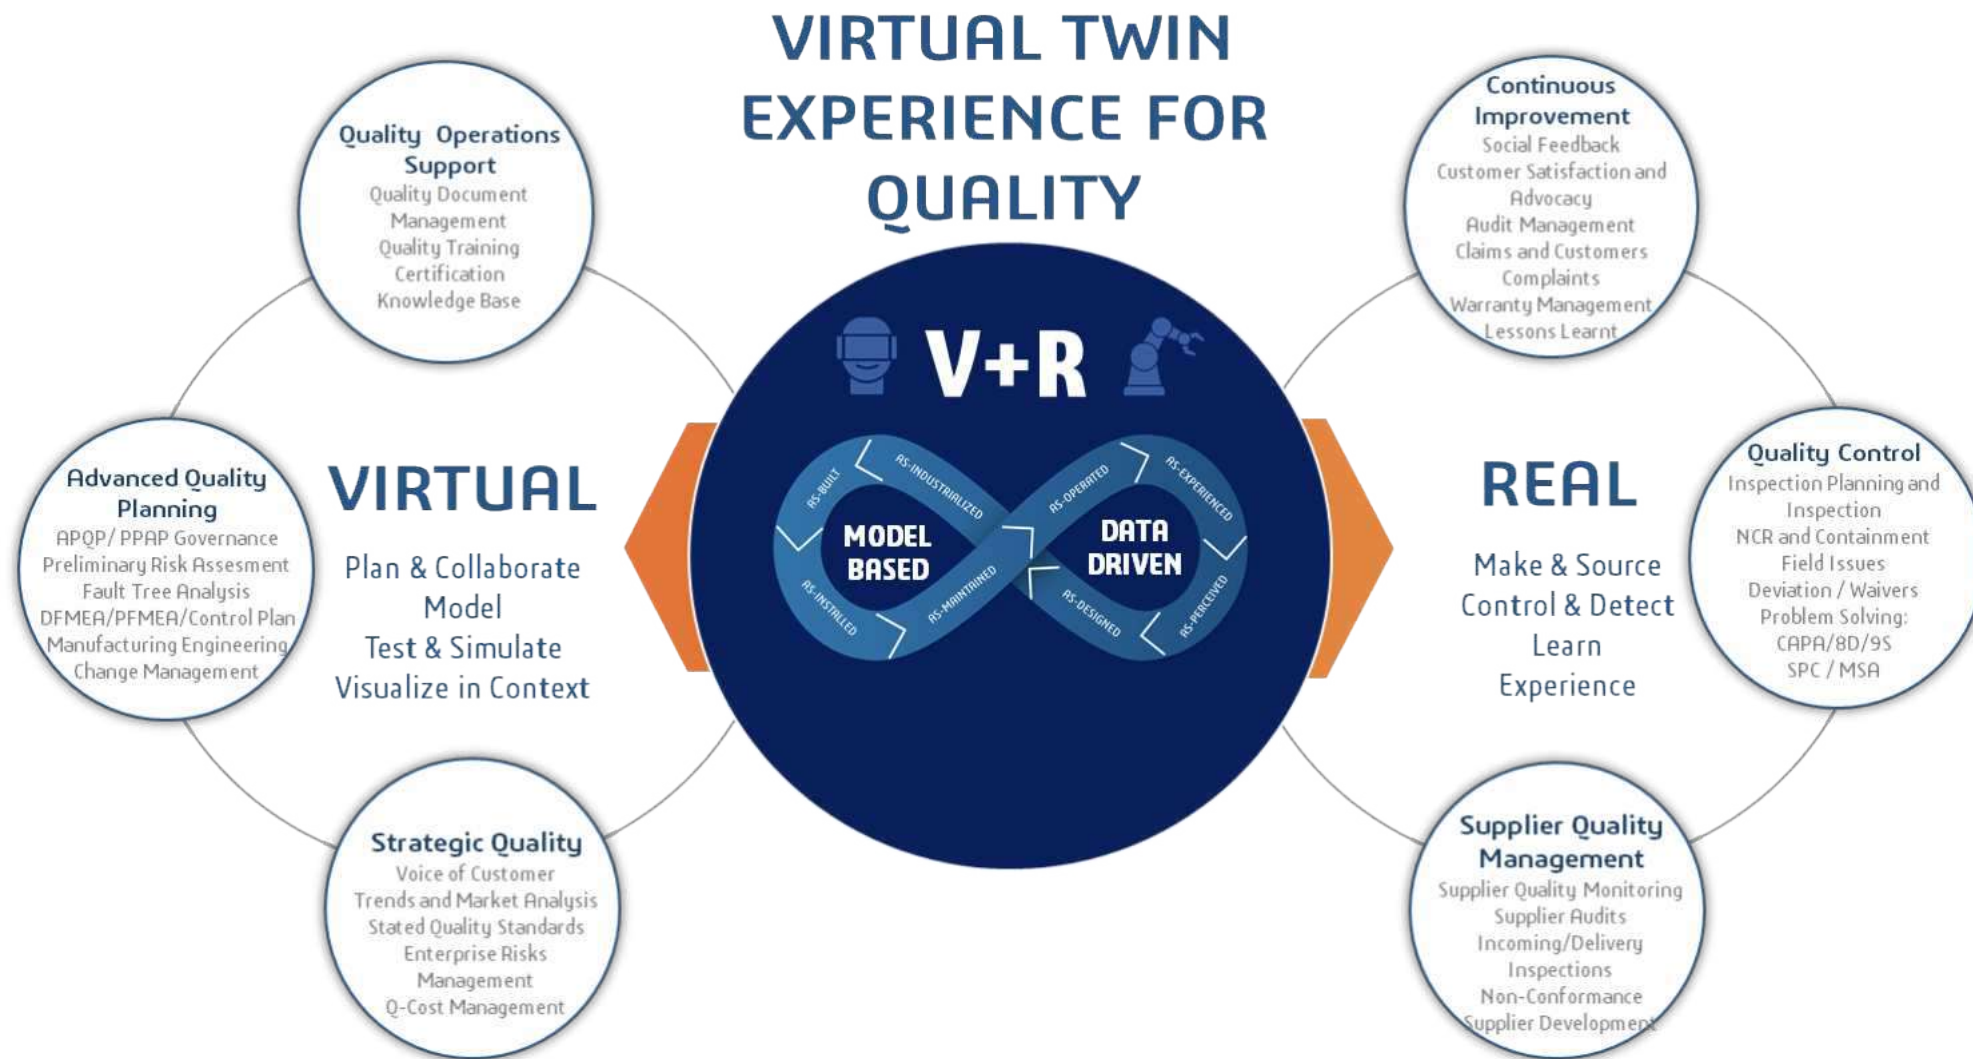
VIRTUAL TWIN EXPERIENCE FOR QUALITY

Quality Operations Support
Quality Document Management
Quality Training
Certification
Knowledge Base

Continuous Improvement
Social Feedback
Customer Satisfaction and Advocacy
Audit Management
Claims and Customers Complaints
Warranty Management
Lessons Learnt

Advanced Quality Planning
APQP/ PPAP Governance
Preliminary Risk Assesment
Fault Tree Analysis
DFMEA/PFMEA/Control Plan
Manufacturing Engineering
Change Management

VIRTUAL
Plan & Collaborate
Model
Test & Simulate
Visualize in Context

V+R

AS-BUILT
AS-INDUSTRIALIZED
AS-OPERATED
AS-EXPERIENCED
MODEL BASED
DATA DRIVEN
AS-INSTALLED
AS-MAINTAINED
AS-DESIGNED
AS-PERCEIVED

REAL
Make & Source
Control & Detect
Learn
Experience

Quality Control
Inspection Planning and Inspection
NCR and Containment
Field Issues
Deviation / Waivers
Problem Solving:
CAPA/8D/9S
SPC / MSA

Strategic Quality
Voice of Customer
Trends and Market Analysis
Stated Quality Standards
Enterprise Risks Management
Q-Cost Management

Supplier Quality Management
Supplier Quality Monitoring
Supplier Audits
Incoming/Delivery Inspections
Non-Conformance
Supplier Development